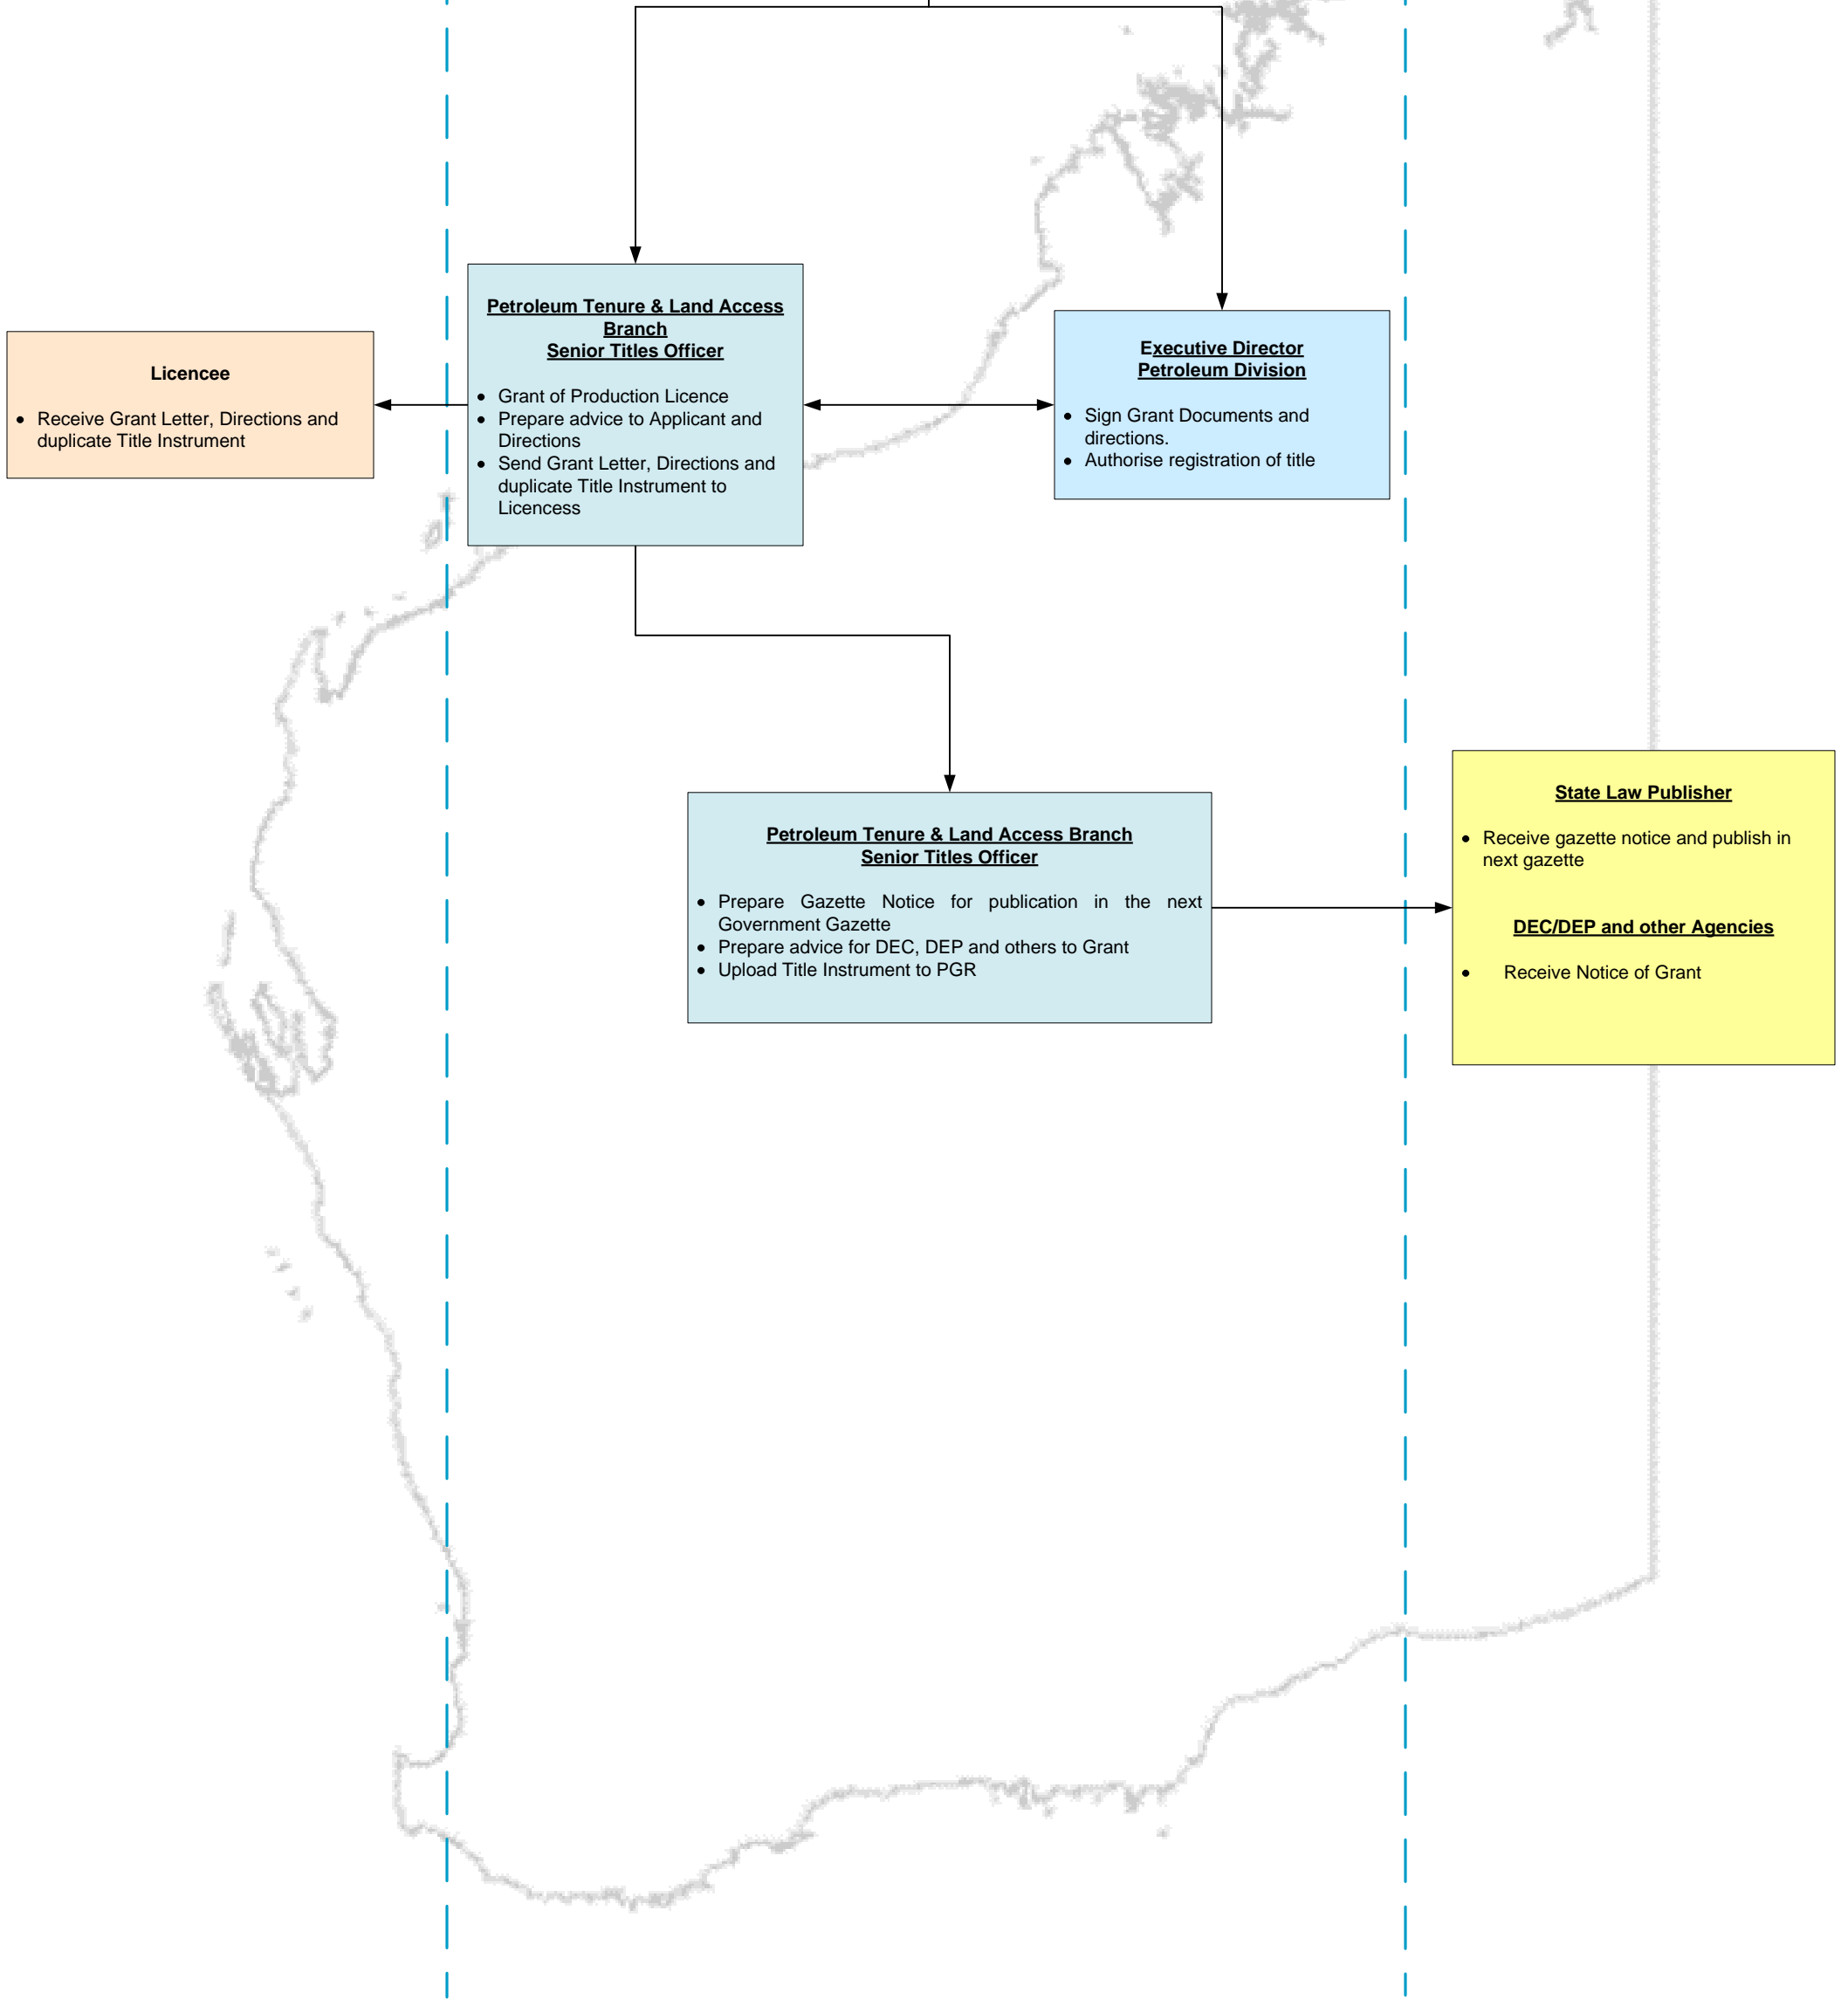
Petroleum Tenure & Land Access Branch
Senior Titles Officer

- Grant of Production Licence
- Prepare advice to Applicant and Directions
- Send Grant Letter, Directions and duplicate Title Instrument to Licencess

Licencee

- Receive Grant Letter, Directions and duplicate Title Instrument

Executive Director
Petroleum Division

- Sign Grant Documents and directions.
- Authorise registration of title

Petroleum Tenure & Land Access Branch
Senior Titles Officer

- Prepare Gazette Notice for publication in the next Government Gazette
- Prepare advice for DEC, DEP and others to Grant
- Upload Title Instrument to PGR

State Law Publisher

- Receive gazette notice and publish in next gazette

DEC/DEP and other Agencies

- Receive Notice of Grant